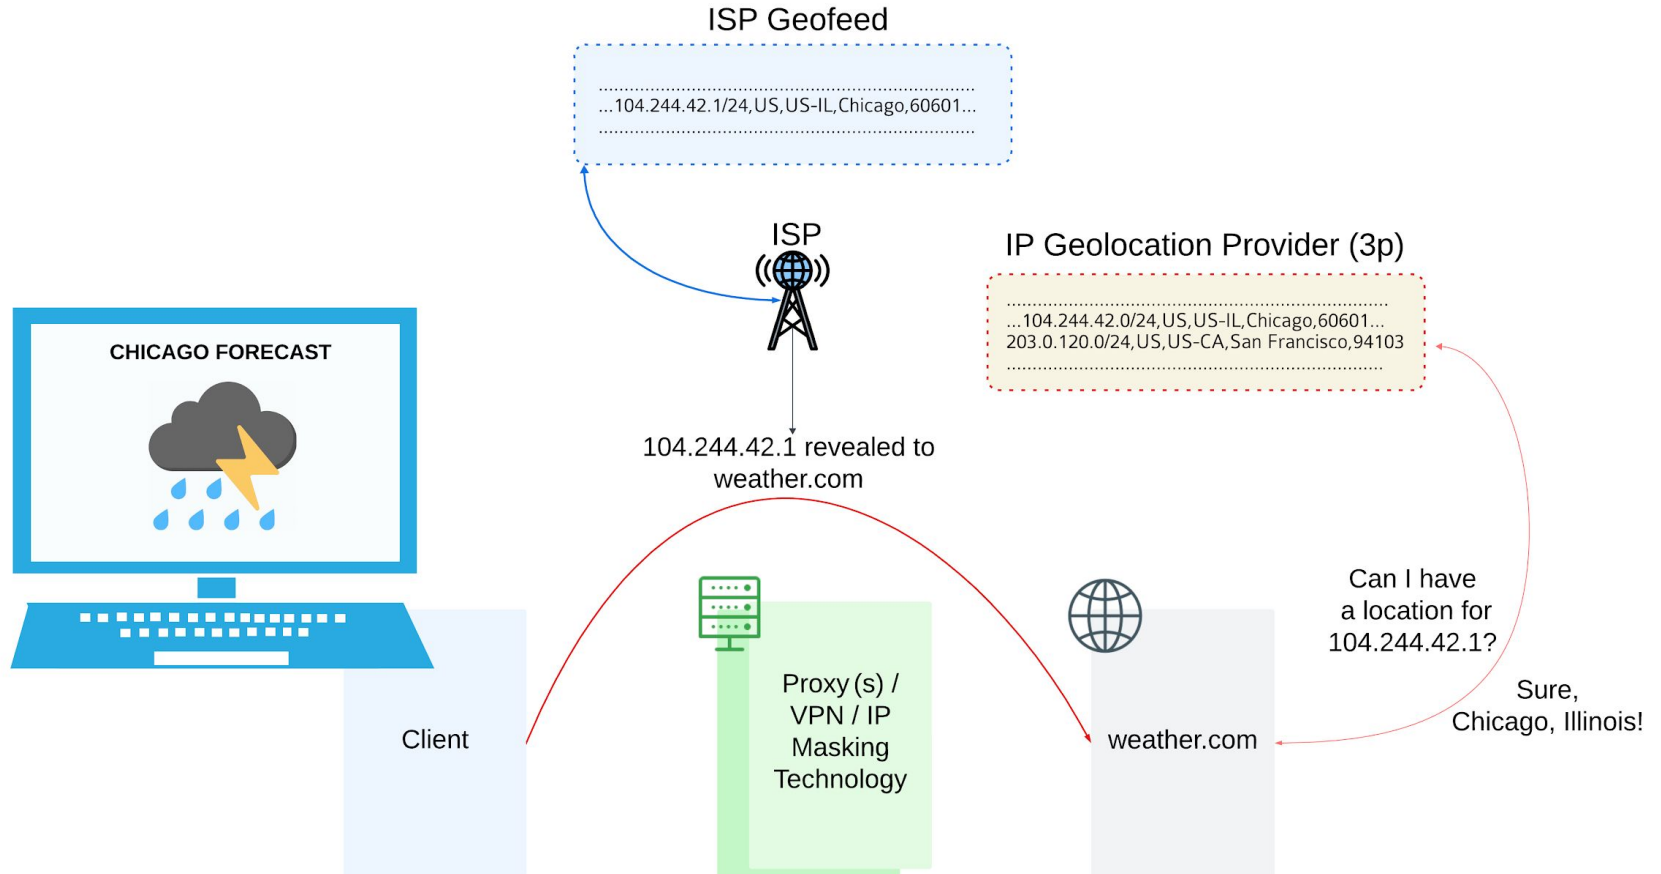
ISP Geofeed

.............................................................................
...104.244.42.1/24,US,US-IL,Chicago,60601...
.............................................................................

ISP

IP Geolocation Provider (3p)

.............................................................................
...104.244.42.0/24,US,US-IL,Chicago,60601...
203.0.120.0/24,US,US-CA,San Francisco,94103
.............................................................................

CHICAGO FORECAST

104.244.42.1 revealed to weather.com

Can I have a location for 104.244.42.1?

Sure, Chicago, Illinois!

Client

Proxy (s) / VPN / IP Masking Technology

weather.com